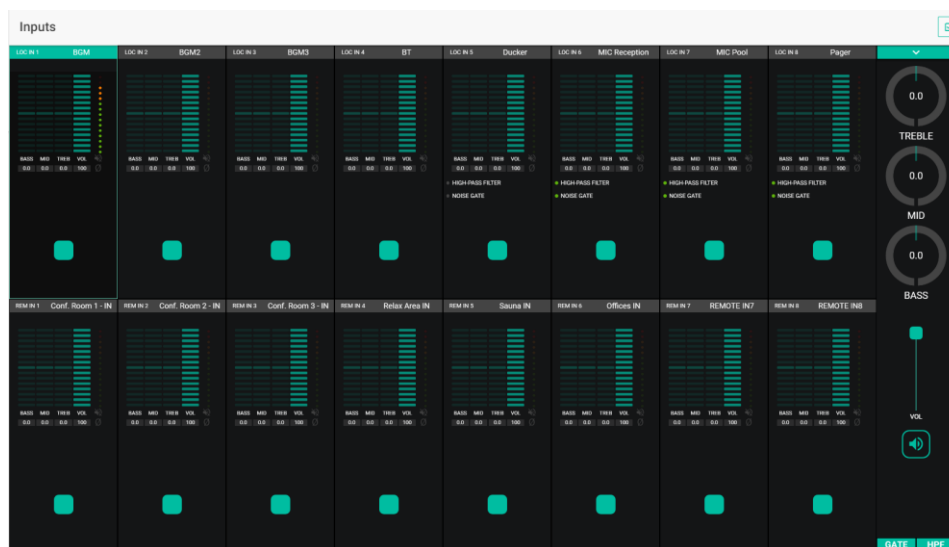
Inputs

LOC IN 1 BGM
BASS MID TREB VOL
0.0 0.0 0.0 100

LOC IN 2 BGM2
BASS MID TREB VOL
0.0 0.0 0.0 100

LOC IN 3 BGM3
BASS MID TREB VOL
0.0 0.0 0.0 100

LOC IN 4 BT
BASS MID TREB VOL
0.0 0.0 0.0 100

LOC IN 5 Ducker
BASS MID TREB VOL
0.0 0.0 0.0 100
HIGH-PASS FILTER
NOISE GATE

LOC IN 6 MIC Reception
BASS MID TREB VOL
0.0 0.0 0.0 100
HIGH-PASS FILTER
NOISE GATE

LOC IN 7 MIC Pool
BASS MID TREB VOL
0.0 0.0 0.0 100
HIGH-PASS FILTER
NOISE GATE

LOC IN 8 Pager
BASS MID TREB VOL
0.0 0.0 0.0 100
HIGH-PASS FILTER
NOISE GATE

REM IN 1 Conf. Room 1 - IN
BASS MID TREB VOL
0.0 0.0 0.0 100

REM IN 2 Conf. Room 2 - IN
BASS MID TREB VOL
0.0 0.0 0.0 100

REM IN 3 Conf. Room 3 - IN
BASS MID TREB VOL
0.0 0.0 0.0 100

REM IN 4 Relax Area IN
BASS MID TREB VOL
0.0 0.0 0.0 100

REM IN 5 Sauna IN
BASS MID TREB VOL
0.0 0.0 0.0 100

REM IN 6 Offices IN
BASS MID TREB VOL
0.0 0.0 0.0 100

REM IN 7 REMOTE IN7
BASS MID TREB VOL
0.0 0.0 0.0 100

REM IN 8 REMOTE IN8
BASS MID TREB VOL
0.0 0.0 0.0 100

0.0
TREBLE
0.0
MID
0.0
BASS
VOL
GATE HPF